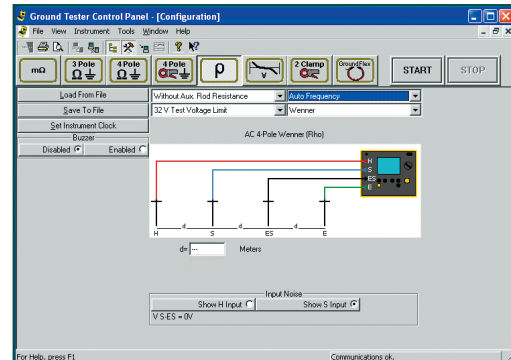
Ground Tester Control Panel - [Configuration]

File View Instrument Tools Window Help

mΩ

3 Pole

4 Pole

4 Pole

ρ

2 Clamp

GroundFlex

START

STOP

Load From File

Save To File

Set Instrument Clock

Buzzer

Disabled

Enabled

Without Aux. Rod Resistance

Auto Frequency

32 V Test Voltage Limit

Wenner

AC 4-Pole Wenner (Rho)

H

S

ES

E

d

d

d

H

S

ES

E

d= ---

Meters

Input Noise

Show H Input

Show S Input

V S-ES = 0V

For Help, press F1

Communications ok.